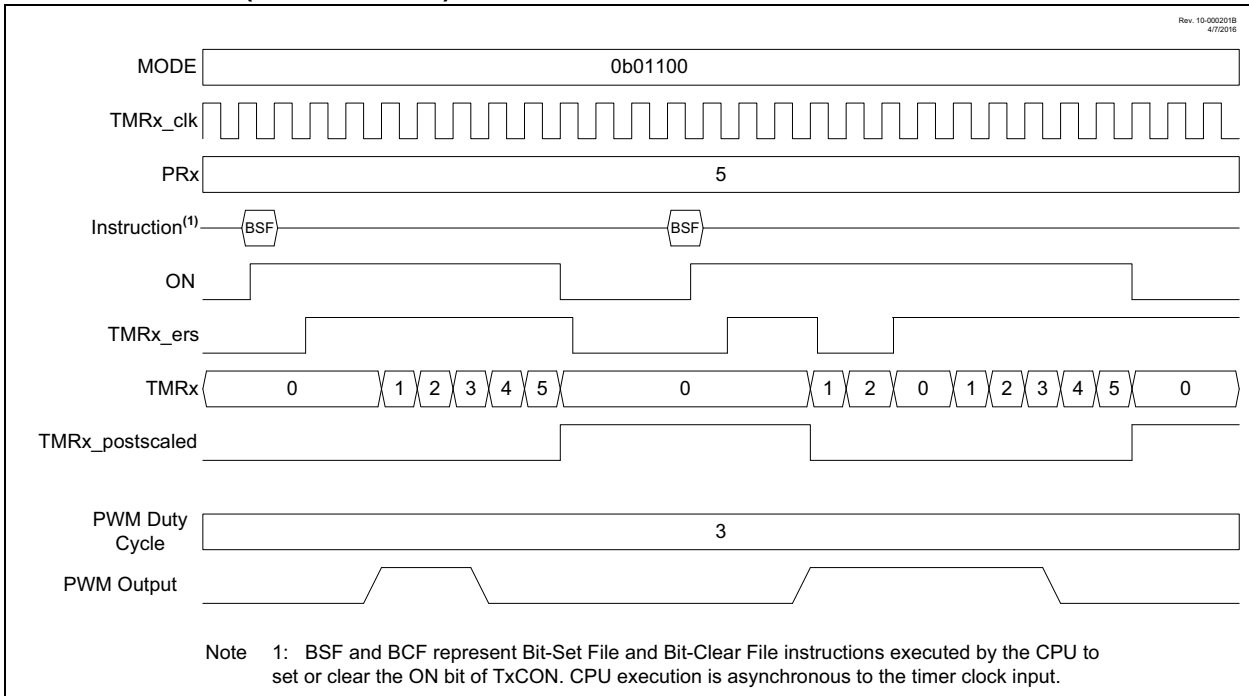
Rev. 10-000201B
4/7/2016

MODE
0b01100

TMRx_clk

PRx
5

Instruction$^{(1)}$
BSF
BSF

ON

TMRx_ers

TMRx
0 1 2 3 4 5 0 1 2 0 1 2 3 4 5 0

TMRx_postscaled

PWM Duty Cycle
3

PWM Output

Note 1: BSF and BCF represent Bit-Set File and Bit-Clear File instructions executed by the CPU to set or clear the ON bit of TxCON. CPU execution is asynchronous to the timer clock input.